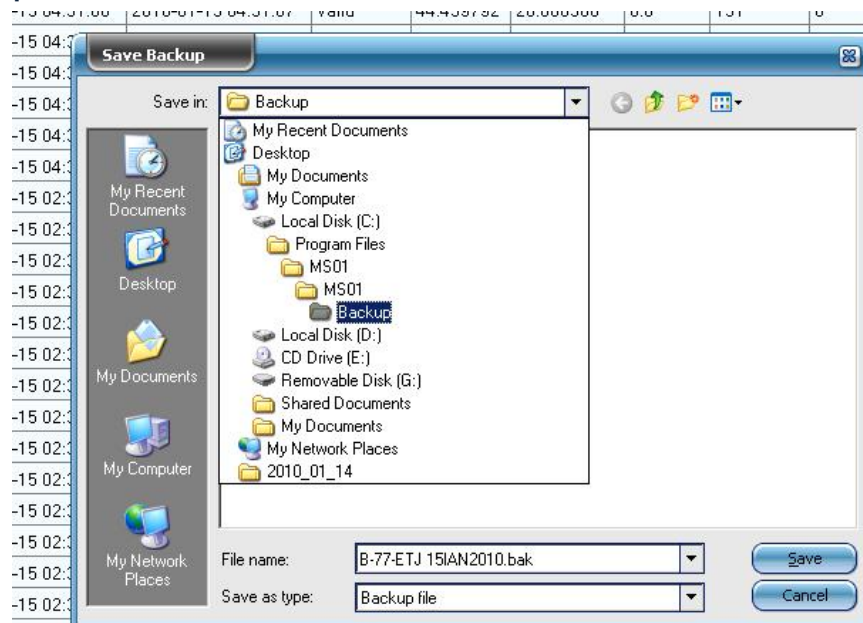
-15 04:31:06 | 2010-01-15 04:31:07 | Valid | 44.459792 | 26.088588 | 0.0 | 131 | 0

-15 04:
-15 04:
-15 04:
-15 04:
-15 04:
-15 02:
-15 02:
-15 02:
-15 02:
-15 02:
-15 02:
-15 02:
-15 02:
-15 02:
-15 02:
-15 02:
-15 02:
-15 02:
-15 02:

Save Backup

Save in: Backup

My Recent Documents
Desktop
My Documents
My Computer
My Network Places

My Recent Documents
Desktop
My Documents
My Computer
Local Disk (C:)
Program Files
MS01
MS01
Backup
Local Disk (D:)
CD Drive (E:)
Removable Disk (G:)
Shared Documents
My Documents
My Network Places
2010_01_14

File name: B-77-ETJ 15IAN2010.bak
Save as type: Backup file

Save
Cancel